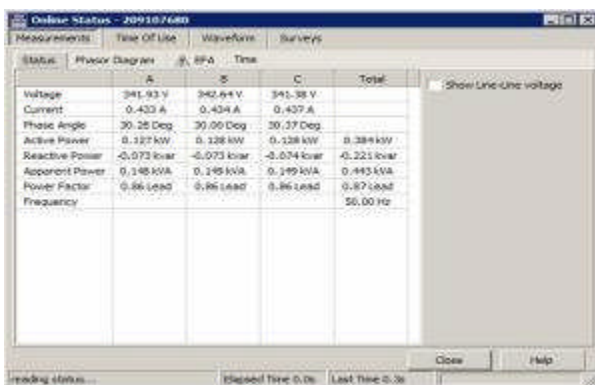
Online Status - 209107680

Measurements | Time Of Use | Waveform | Surveys

Status | Phasor Diagram | PF, RFA | Time

|  | A | B | C | Total |
|---|---|---|---|---|
| Voltage | 341.93 V | 342.64 V | 341.38 V |  |
| Current | 0.433 A | 0.434 A | 0.437 A |  |
| Phase Angle | 30.26 Deg | 30.00 Deg | 30.37 Deg |  |
| Active Power | 0.127 kW | 0.128 kW | 0.128 kW | 0.384 kW |
| Reactive Power | -0.073 kvar | -0.073 kvar | -0.074 kvar | -0.221 kvar |
| Apparent Power | 0.148 kVA | 0.148 kVA | 0.149 kVA | 0.443 kVA |
| Power Factor | 0.86 Lead | 0.86 Lead | 0.86 Lead | 0.87 Lead |
| Frequency |  |  |  | 50.00 Hz |

Show Line-Line voltage

Close | Help

reading status... | Elapsed Time 0.0s | Last Time 0.3s